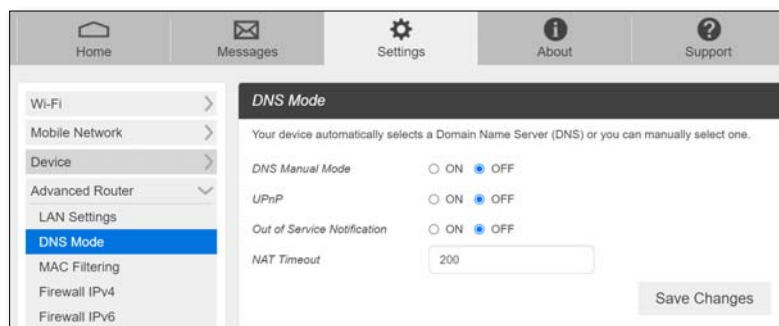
Home
Messages
Settings
About
Support

Wi-Fi
Mobile Network
Device
Advanced Router
LAN Settings
DNS Mode
MAC Filtering
Firewall IPv4
Firewall IPv6

DNS Mode

Your device automatically selects a Domain Name Server (DNS) or you can manually select one.

DNS Manual Mode ON OFF
UPnP ON OFF
Out of Service Notification ON OFF
NAT Timeout 200

Save Changes